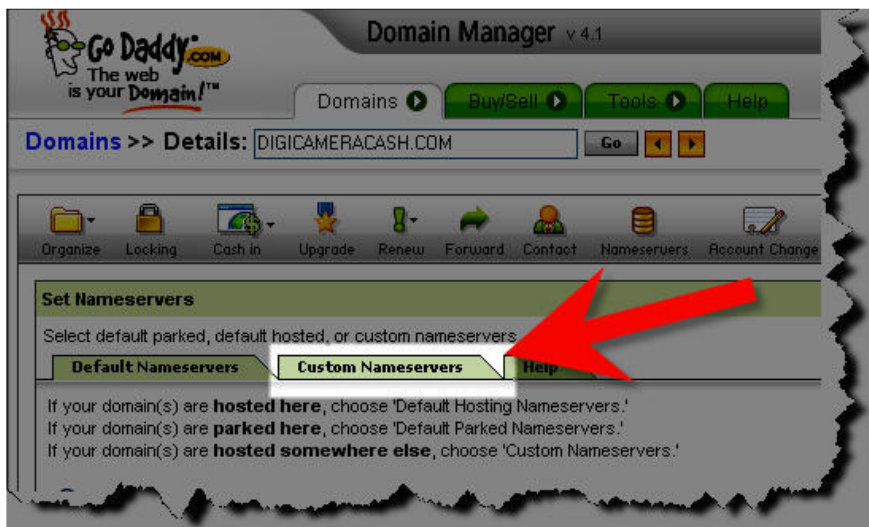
Go Daddy .com
The web is your Domain!™

Domain Manager v 4.1

Domains Buy/Sell Tools Help

Domains >> Details: DIGICAMERACASH.COM Go

Organize Locking Cash in Upgrade Renew Forward Contact Nameservers Account Change

Set Nameservers

Select default parked, default hosted, or custom nameservers.

Default Nameservers Custom Nameservers Help

If your domain(s) are **hosted here**, choose 'Default Hosting Nameservers.'
If your domain(s) are **parked here**, choose 'Default Parked Nameservers.'
If your domain(s) are **hosted somewhere else**, choose 'Custom Nameservers.'